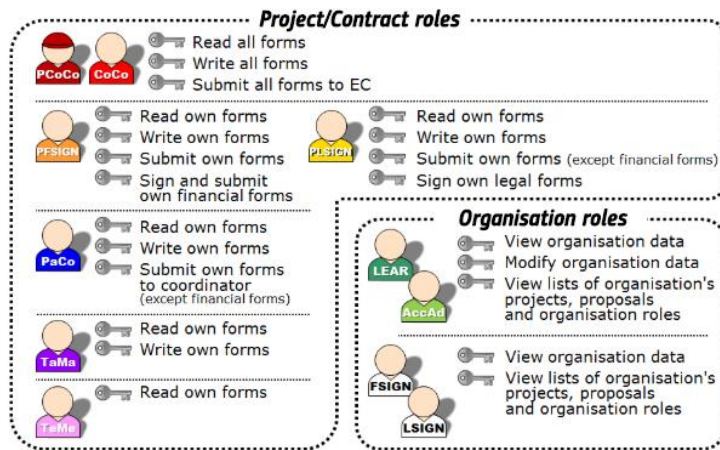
Project/Contract roles

PCoCo CoCo
Read all forms
Write all forms
Submit all forms to EC

PFSIGN
Read own forms
Write own forms
Submit own forms
Sign and submit own financial forms

PLSIGN
Read own forms
Write own forms
Submit own forms (except financial forms)
Sign own legal forms

PaCo
Read own forms
Write own forms
Submit own forms to coordinator (except financial forms)

TaMa
Read own forms
Write own forms

TeMe
Read own forms

Organisation roles

LEAR AccAd
View organisation data
Modify organisation data
View lists of organisation's projects, proposals and organisation roles

FSIGN LSIGN
View organisation data
View lists of organisation's projects, proposals and organisation roles